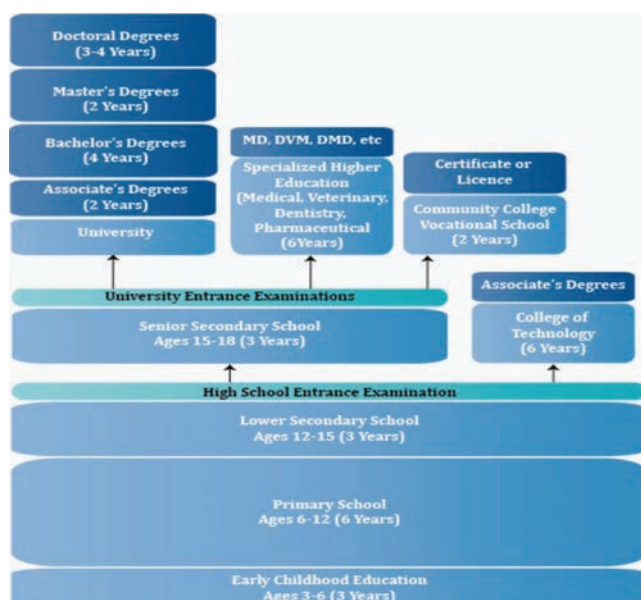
Doctoral Degrees
(3-4 Years)

Master's Degrees
(2 Years)

Bachelor's Degrees
(4 Years)

Associate's Degrees
(2 Years)

University

MD, DVM, DMD, etc

Specialized Higher Education
(Medical, Veterinary, Dentistry, Pharmaceutical
(6Years)

Certificate or Licence

Community College
Vocational School
(2 Years)

University Entrance Examinations

Associate's Degrees

Senior Secondary School
Ages 15-18 (3 Years)

College of Technology
(6 Years)

High School Entrance Examination

Lower Secondary School
Ages 12-15 (3 Years)

Primary School
Ages 6-12 (6 Years)

Early Childhood Education
Ages 3-6 (3 Years)